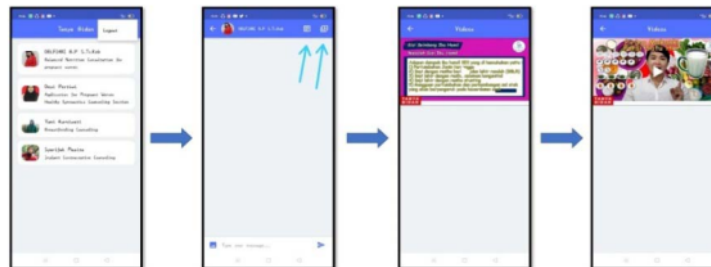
Tanya Video
Logout
ERLYSNI H.P S.T.Keb
Balanced Nutrition Consultation for pregnant women
Dewi Pertiwi
Application for Pregnant Women Healthy Gymnastics Counseling Service
Tiani Kurniasari
Breastfeeding Counseling
Syarifah Maulia
Infant Formula Counseling

ERLYSNI H.P S.T.Keb
Type your message...

Videos
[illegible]
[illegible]

Videos